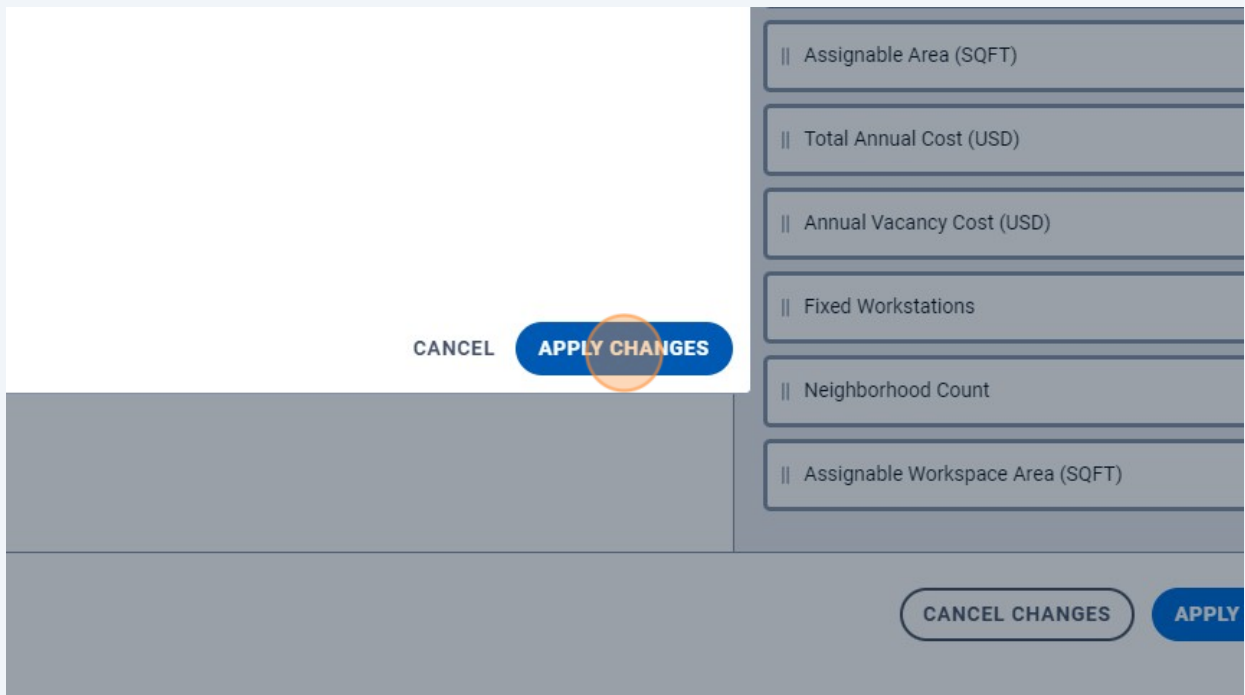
CANCEL APPLY CHANGES

|| Assignable Area (SQFT)

|| Total Annual Cost (USD)

|| Annual Vacancy Cost (USD)

|| Fixed Workstations

|| Neighborhood Count

|| Assignable Workspace Area (SQFT)

CANCEL CHANGES APPLY